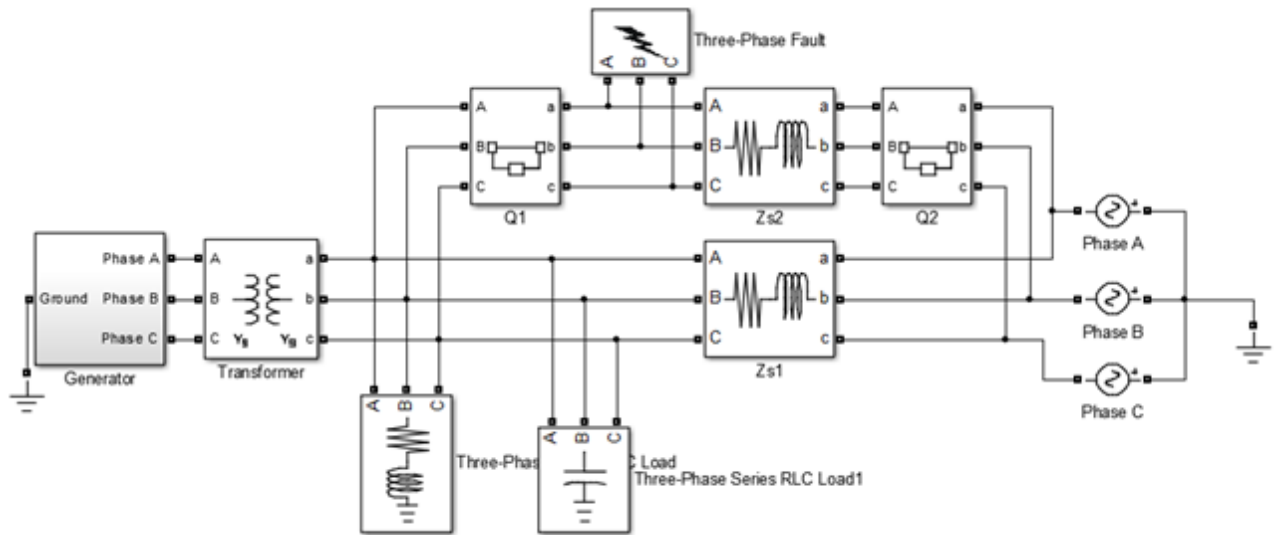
Three-Phase Fault

A B C

A a
B b
C c
Q1

A a
B b
C c
Zs2

A a
B b
C c
Q2

Phase A

Ground
Phase A
Phase B
Phase C
Generator

A a
B b
C c
$Y_g$ $Y_g$
Transformer

A a
B b
C c
Zs1

Phase B

Phase C

A B C
Three-Phas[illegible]C Load

A B C
Three-Phase Series RLC Load1